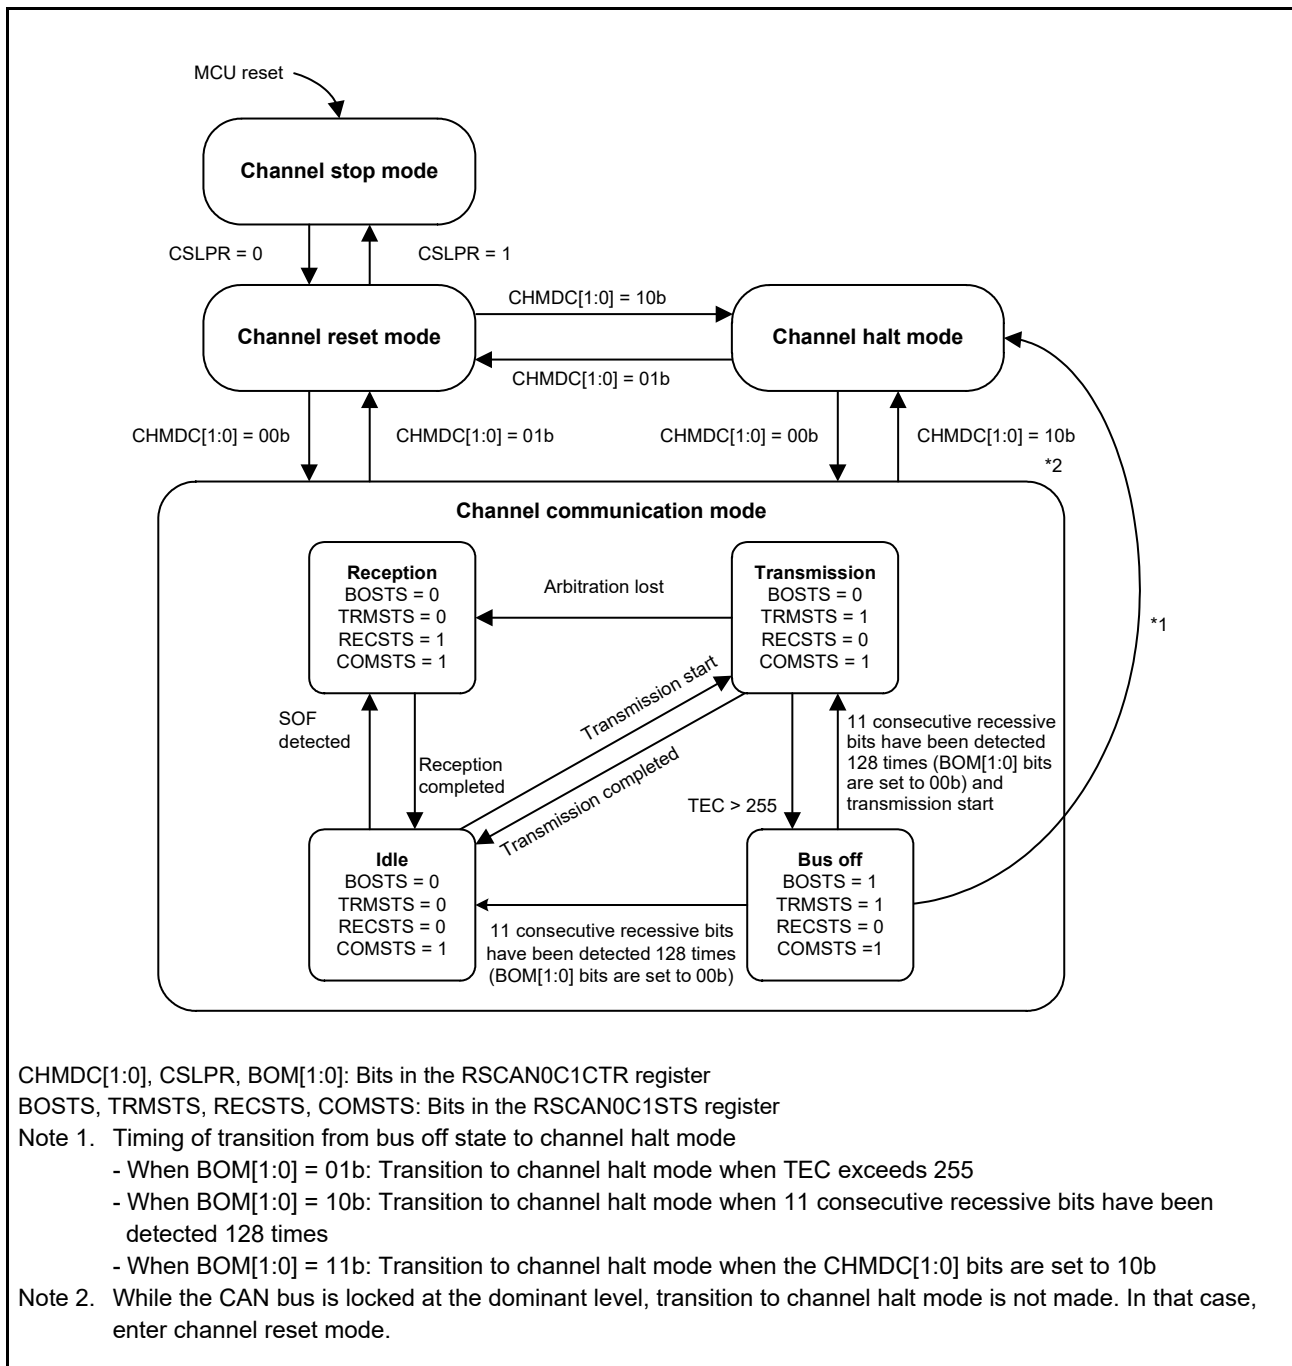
MCU reset

Channel stop mode

CSLPR = 0

CSLPR = 1

CHMDC[1:0] = 10b

Channel reset mode

Channel halt mode

CHMDC[1:0] = 01b

CHMDC[1:0] = 00b

CHMDC[1:0] = 01b

CHMDC[1:0] = 00b

CHMDC[1:0] = 10b

*2

Channel communication mode

Reception
BOSTS = 0
TRMSTS = 0
RECSTS = 1
COMSTS = 1

Arbitration lost

Transmission
BOSTS = 0
TRMSTS = 1
RECSTS = 0
COMSTS = 1

*1

Transmission start

SOF detected

Reception completed

Transmission completed

11 consecutive recessive bits have been detected 128 times (BOM[1:0] bits are set to 00b) and transmission start

TEC > 255

Idle
BOSTS = 0
TRMSTS = 0
RECSTS = 0
COMSTS = 1

Bus off
BOSTS = 1
TRMSTS = 1
RECSTS = 0
COMSTS =1

11 consecutive recessive bits have been detected 128 times (BOM[1:0] bits are set to 00b)

CHMDC[1:0], CSLPR, BOM[1:0]: Bits in the RSCAN0C1CTR register
BOSTS, TRMSTS, RECSTS, COMSTS: Bits in the RSCAN0C1STS register
Note 1. Timing of transition from bus off state to channel halt mode
- When BOM[1:0] = 01b: Transition to channel halt mode when TEC exceeds 255
- When BOM[1:0] = 10b: Transition to channel halt mode when 11 consecutive recessive bits have been detected 128 times
- When BOM[1:0] = 11b: Transition to channel halt mode when the CHMDC[1:0] bits are set to 10b
Note 2. While the CAN bus is locked at the dominant level, transition to channel halt mode is not made. In that case, enter channel reset mode.